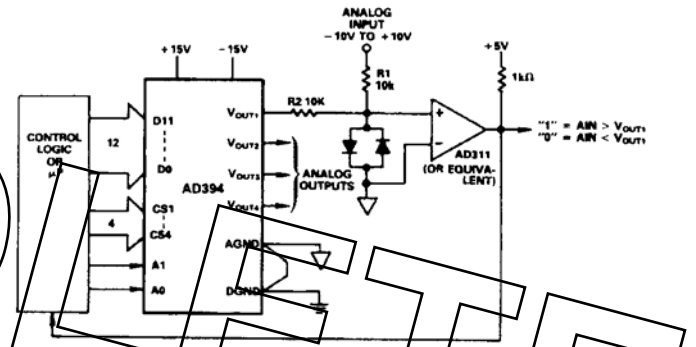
ANALOG INPUT
−10V TO +10V

+15V
−15V
+5V

R1
10k
1kΩ

R2 10K

CONTROL LOGIC OR µP

12
4

D11
D0
CS1
CS4
A1
A0

AD394

$V_{OUT1}$
$V_{OUT2}$
$V_{OUT3}$
$V_{OUT4}$
AGND
DGND

ANALOG OUTPUTS

+
−

AD311 (OR EQUIVALENT)

"1" = AIN > $V_{OUT1}$
"0" = AIN < $V_{OUT1}$